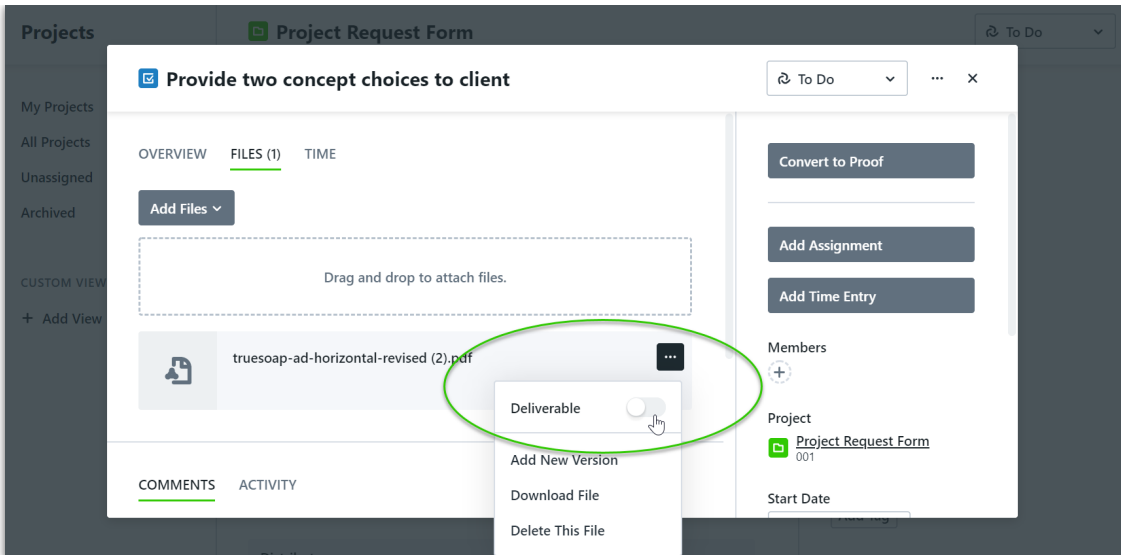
Projects

Project Request Form

To Do

My Projects

All Projects

Unassigned

Archived

CUSTOM VIEW

+ Add View

Provide two concept choices to client

To Do

...

×

OVERVIEW FILES (1) TIME

Add Files

Drag and drop to attach files.

truesoap-ad-horizontal-revised (2).pdf

...

Deliverable

Add New Version

Download File

Delete This File

COMMENTS ACTIVITY

Convert to Proof

Add Assignment

Add Time Entry

Members

+

Project

Project Request Form
001

Start Date